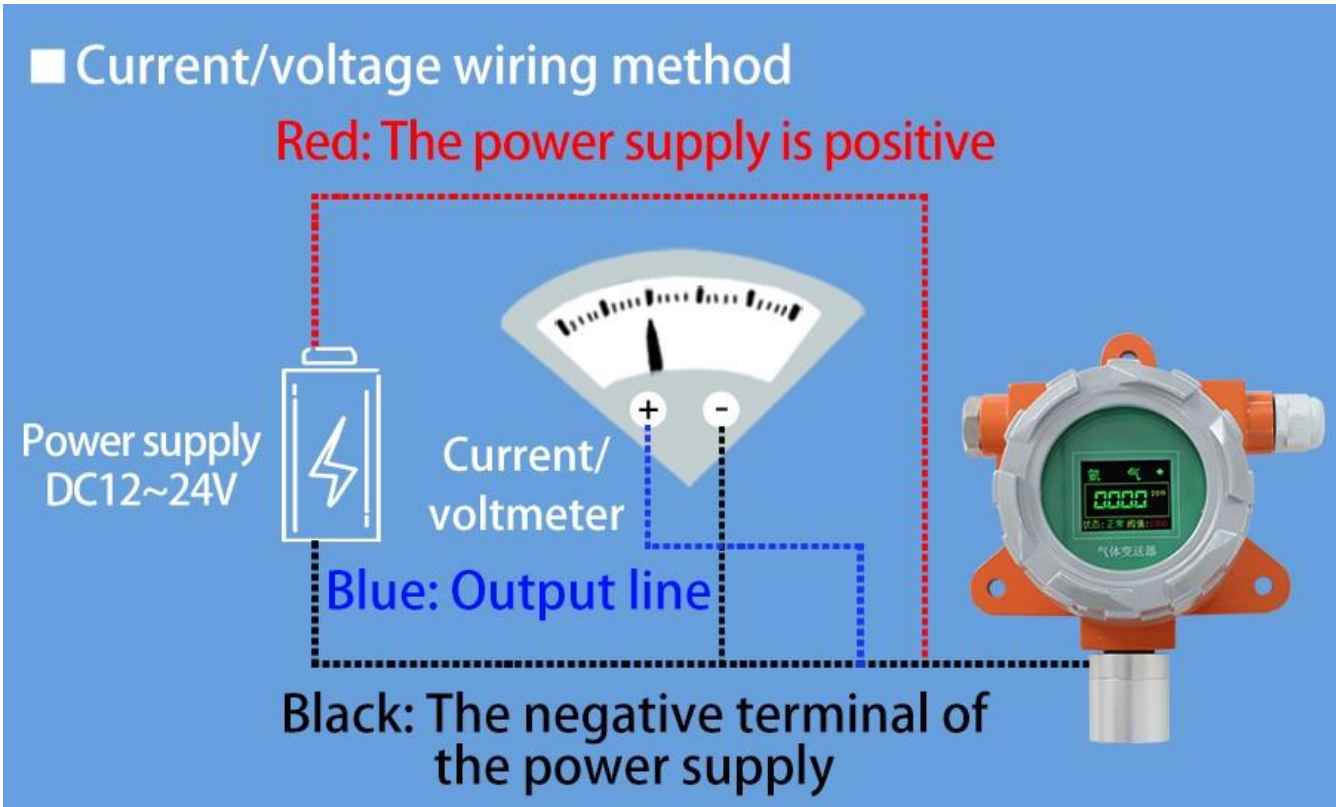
■ Current/voltage wiring method

Red: The power supply is positive

Power supply DC12~24V

+ -

Current/ voltmeter

氨 气

0000 ppm

状态:正常 阀值:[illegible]

气体变送器

Blue: Output line

Black: The negative terminal of the power supply